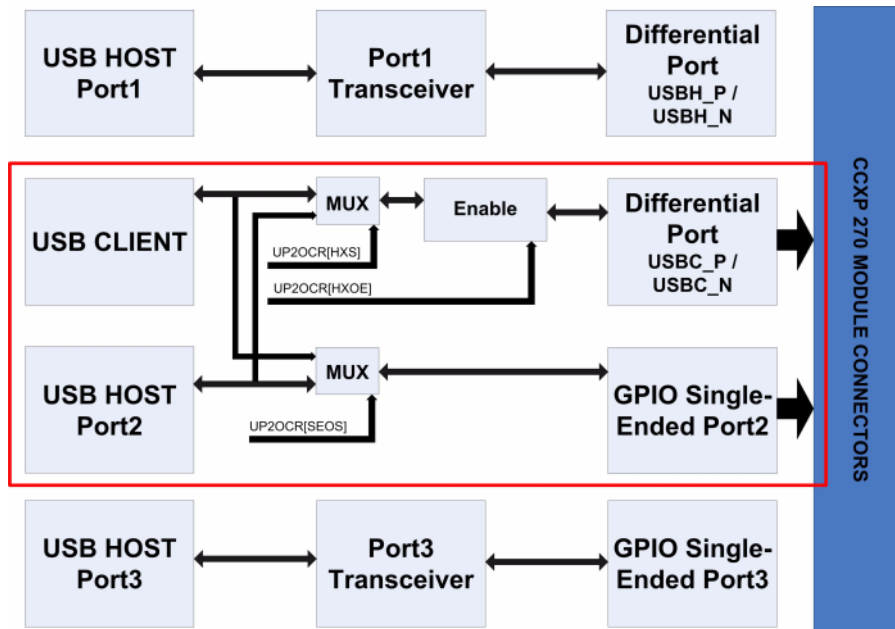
USB HOST Port1

Port1 Transceiver

Differential Port
USBH_P / USBH_N

USB CLIENT

MUX

Enable

Differential Port
USBC_P / USBC_N

UP2OCR[HXS]

UP2OCR[HXOE]

MUX

USB HOST Port2

GPIO Single-Ended Port2

UP2OCR[SEOS]

USB HOST Port3

Port3 Transceiver

GPIO Single-Ended Port3

CCXP 270 MODULE CONNECTORS